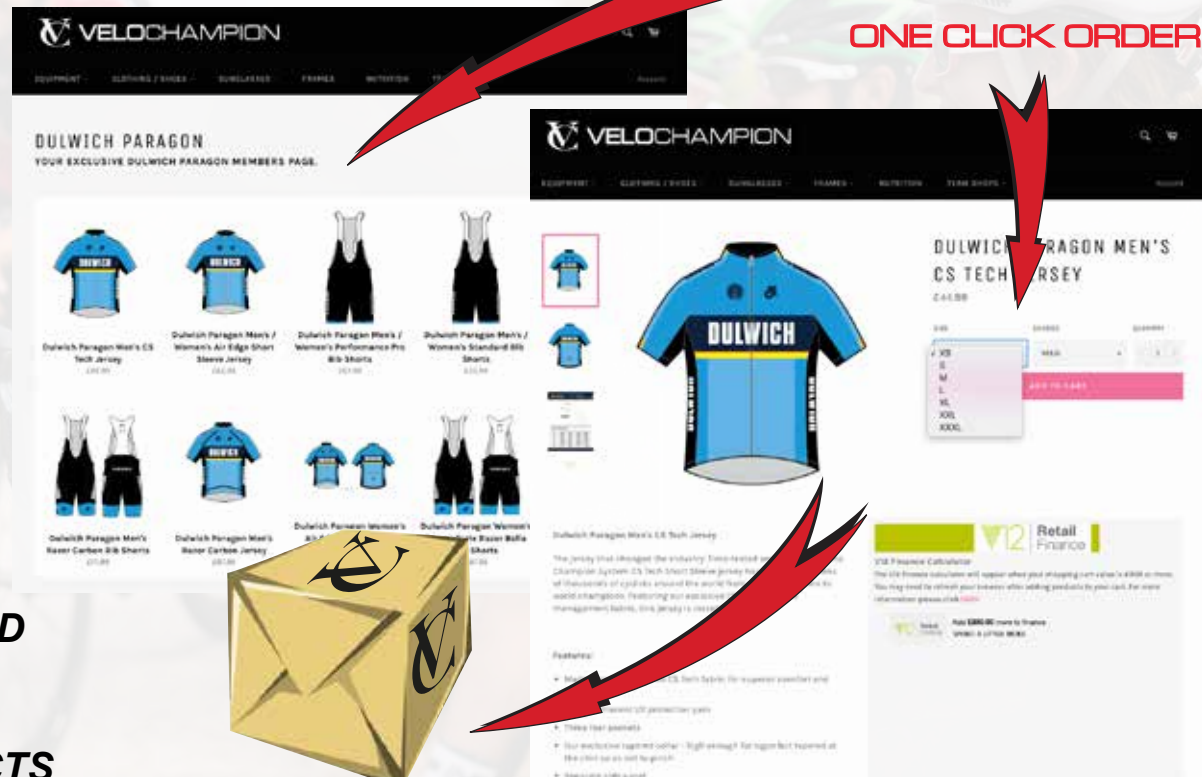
VELOCHAMPION

EQUIPMENT CLOTHING / SHOES SUNGLASSES FRAMES NUTRITION

DULWICH PARAGON
YOUR EXCLUSIVE DULWICH PARAGON MEMBERS PAGE.

Dulwich Paragon Men's CS Tech Jersey

Dulwich Paragon Men's / Women's Air Edge Short Sleeve Jersey

Dulwich Paragon Men's / Women's Performance Pro Bib Shorts

Dulwich Paragon Men's / Women's Standard Bib Shorts

Dulwich Paragon Men's Racer Carbon Bib Shorts

Dulwich Paragon Men's Racer Carbon Jersey

Dulwich Paragon Women's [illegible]

Dulwich Paragon Women's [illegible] Racer Bolle Shorts

D

CTS

ONE CLICK ORDER

VELOCHAMPION

EQUIPMENT CLOTHING / SHOES SUNGLASSES FRAMES NUTRITION TEAM SHOPS

DULWICH PARAGON MEN'S CS TECH JERSEY

DULWICH

XS
S
M
L
XL
XXL
XXXL

ADD TO CART

Dulwich Paragon Men's CS Tech Jersey

Features:

• Three rear pockets

V12 Retail Finance
V12 Finance Calculator